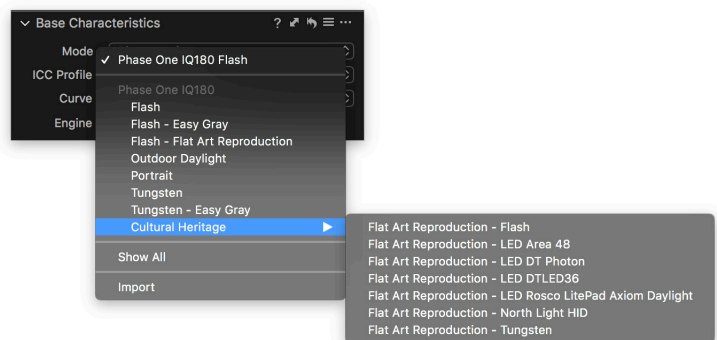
Base Characteristics ?

Mode
ICC Profile
Curve
Engine

✓ Phase One IQ180 Flash

Phase One IQ180
Flash
Flash - Easy Gray
Flash - Flat Art Reproduction
Outdoor Daylight
Portrait
Tungsten
Tungsten - Easy Gray
Cultural Heritage

Show All

Import

Flat Art Reproduction - Flash
Flat Art Reproduction - LED Area 48
Flat Art Reproduction - LED DT Photon
Flat Art Reproduction - LED DTLED36
Flat Art Reproduction - LED Rosco LitePad Axiom Daylight
Flat Art Reproduction - North Light HID
Flat Art Reproduction - Tungsten